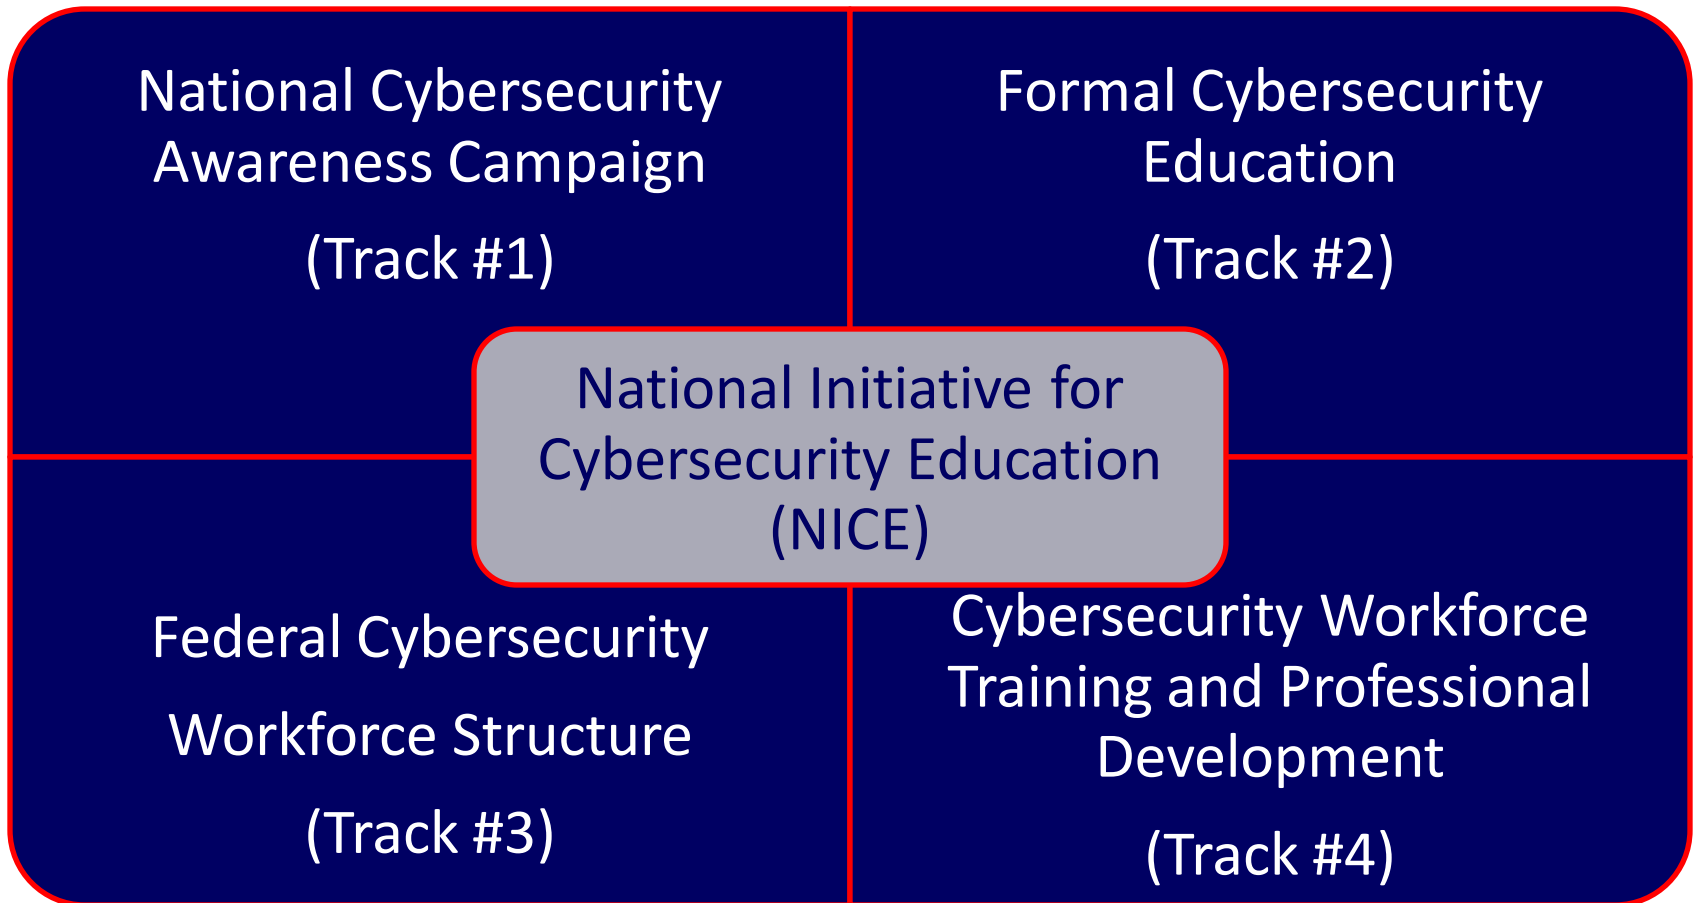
National Cybersecurity Awareness Campaign

(Track #1)

Formal Cybersecurity Education

(Track #2)

National Initiative for Cybersecurity Education (NICE)

Federal Cybersecurity

Workforce Structure

(Track #3)

Cybersecurity Workforce Training and Professional Development

(Track #4)